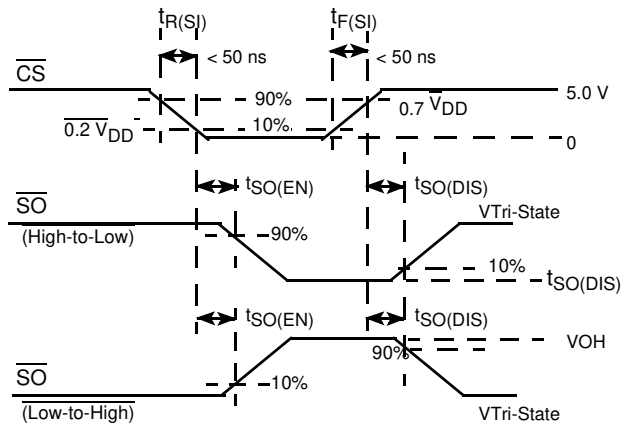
$t_{R(SI)}$ $t_{F(SI)}$

< 50 ns < 50 ns

$\overline{CS}$

90%

0.7 $V_{DD}$

5.0 V

$\overline{0.2\ V_{DD}}$

10%

0

$t_{SO(EN)}$ $t_{SO(DIS)}$

$\overline{SO}$

(High-to-Low)

90%

VTri-State

10%

$t_{SO(DIS)}$

$t_{SO(EN)}$ $t_{SO(DIS)}$

VOH

90%

$\overline{SO}$

10%

(Low-to-High)

VTri-State